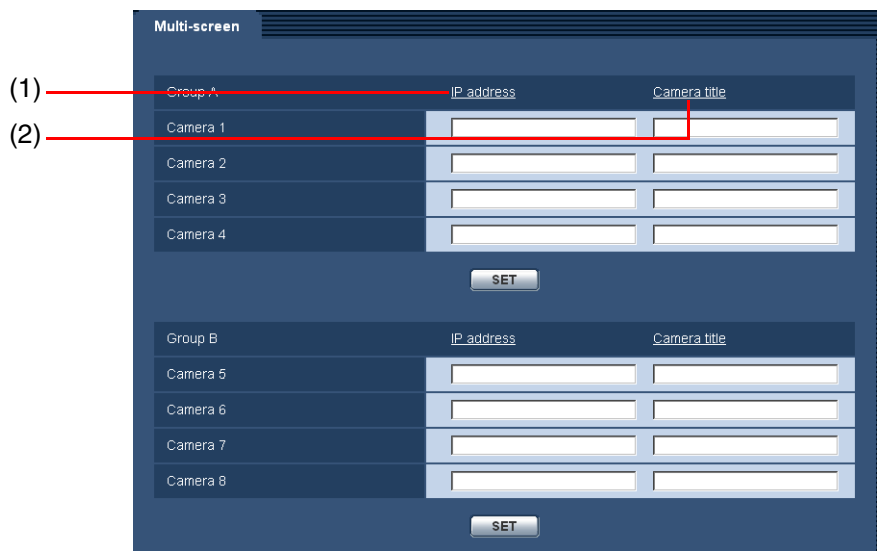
Multi-screen

(1)
(2)

| Group A | IP address | Camera title |
|---|---|---|
| Camera 1 | | |
| Camera 2 | | |
| Camera 3 | | |
| Camera 4 | | |

SET

| Group B | IP address | Camera title |
|---|---|---|
| Camera 5 | | |
| Camera 6 | | |
| Camera 7 | | |
| Camera 8 | | |

SET